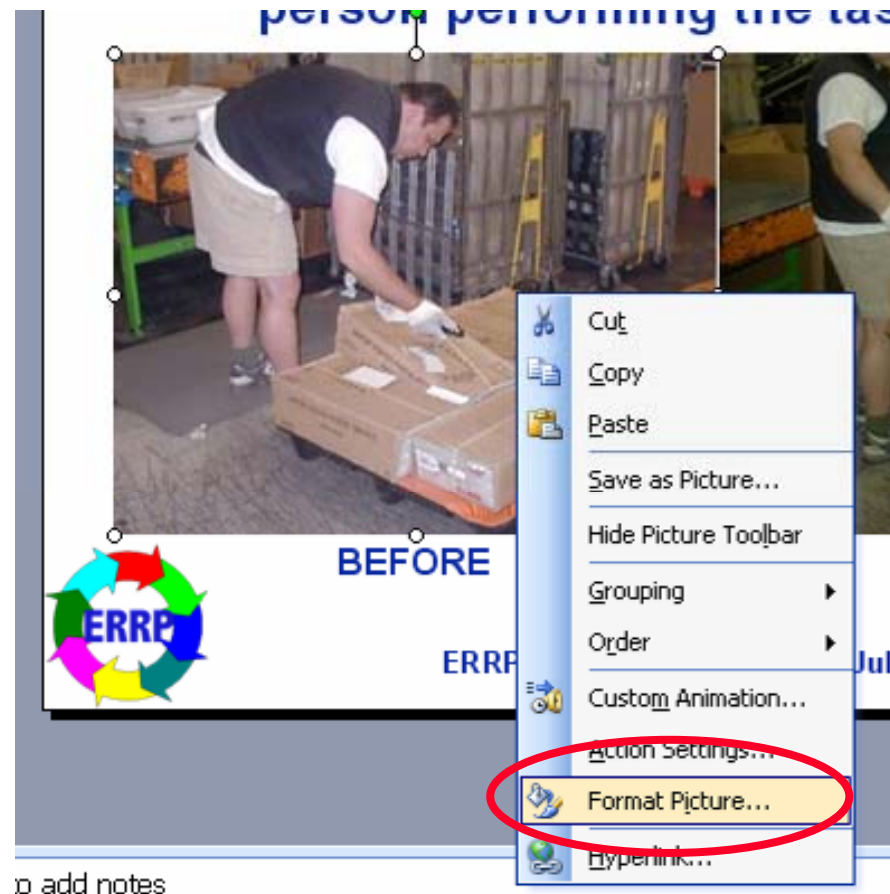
person performing the tas

BEFORE

ERRP

ERRP

Jul

Cut
Copy
Paste
Save as Picture...
Hide Picture Toolbar
Grouping
Order
Custom Animation...
Action Settings...
Format Picture...
Hyperlink...

o add notes